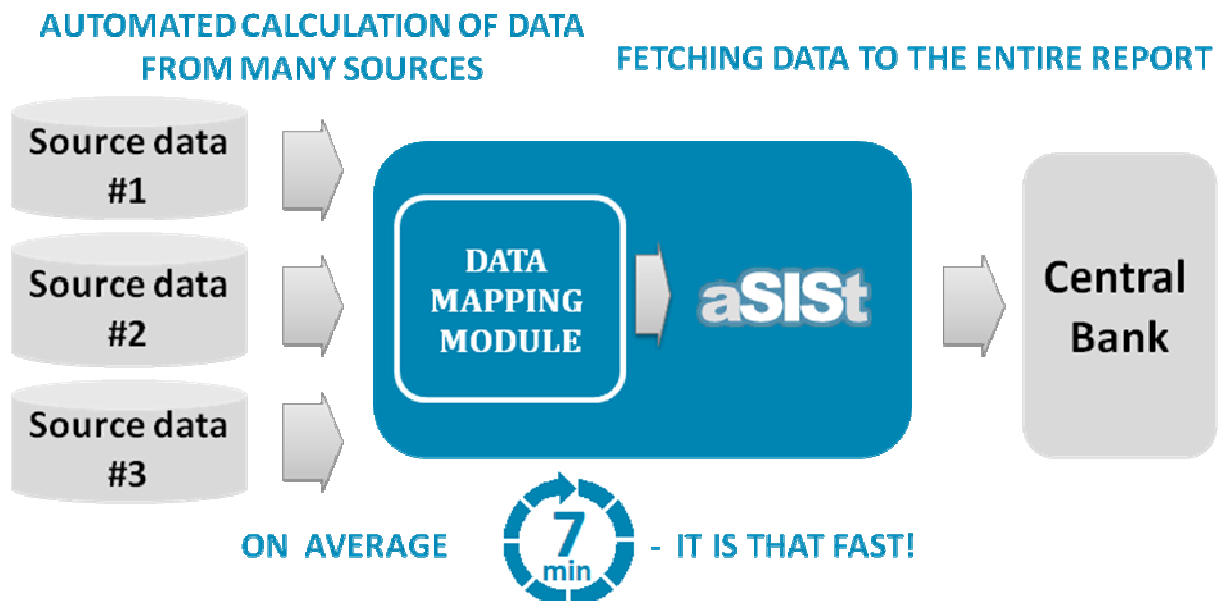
AUTOMATED CALCULATION OF DATA FROM MANY SOURCES

FETCHING DATA TO THE ENTIRE REPORT

Source data #1

Source data #2

Source data #3

DATA MAPPING MODULE

aSISt

Central Bank

ON AVERAGE

7 min

- IT IS THAT FAST!